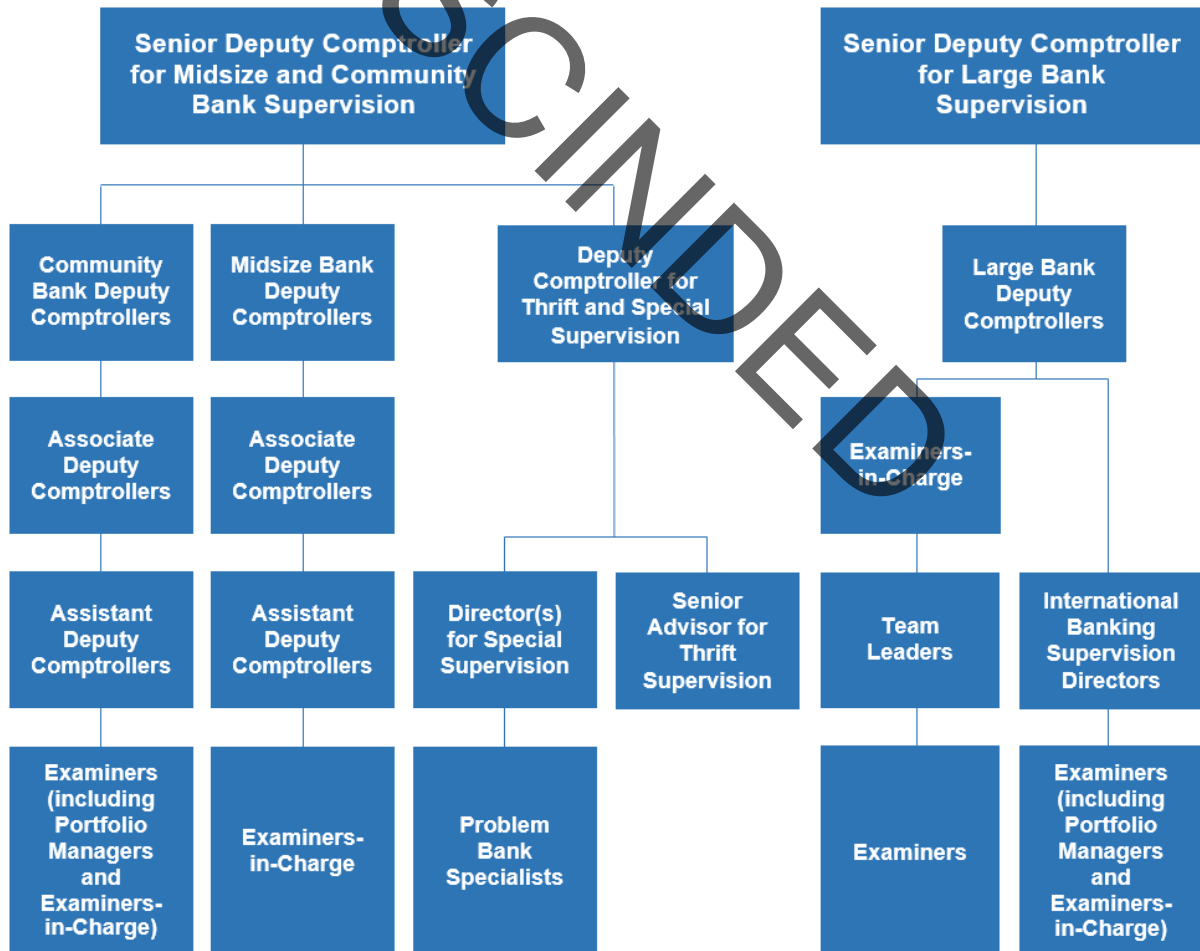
SCINDED

Senior Deputy Comptroller for Midsize and Community Bank Supervision

Senior Deputy Comptroller for Large Bank Supervision

Community Bank Deputy Comptrollers

Midsize Bank Deputy Comptrollers

Deputy Comptroller for Thrift and Special Supervision

Large Bank Deputy Comptrollers

Associate Deputy Comptrollers

Associate Deputy Comptrollers

Examiners-in-Charge

Assistant Deputy Comptrollers

Assistant Deputy Comptrollers

Director(s) for Special Supervision

Senior Advisor for Thrift Supervision

Team Leaders

International Banking Supervision Directors

Examiners (including Portfolio Managers and Examiners-in-Charge)

Examiners-in-Charge

Problem Bank Specialists

Examiners

Examiners (including Portfolio Managers and Examiners-in-Charge)